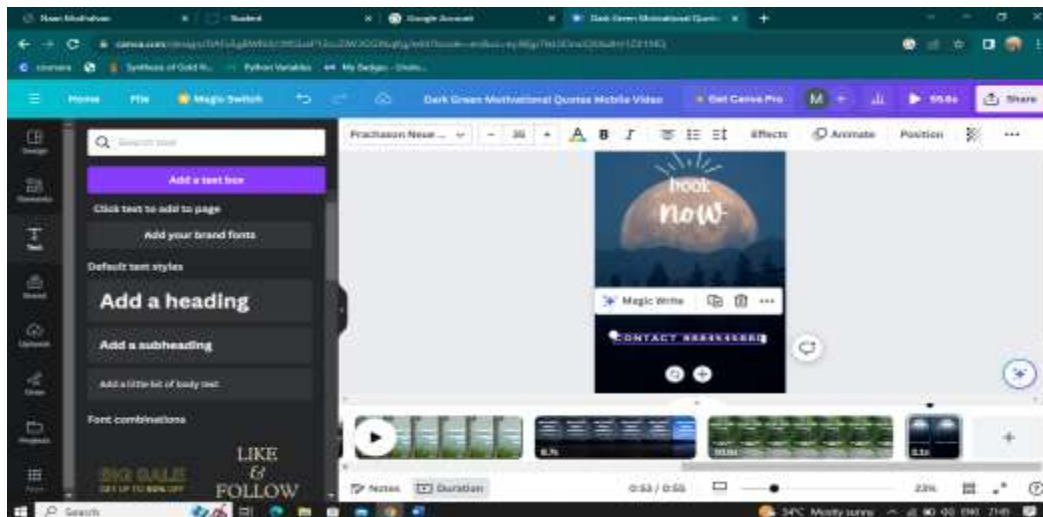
Google Account
Dark Green Motivational Quote
coursera
Synthesis of Gold N...
Python Variables
My Badges
Home
File
Magic Switch
Dark Green Motivational Quotes Mobile Video
Get Canva Pro
M
55.6s
Share
Search text
Add a text box
Click text to add to page
Add your brand fonts
Default text styles
Add a heading
Add a subheading
Add a little bit of body text
Font combinations
BIG SALE
GET UP TO 50% OFF
LIKE
&
FOLLOW
Prachason Neue...
36
Effects
Animate
Position
book
now
Magic Write
CONTACT 9864XXXXX
6.7s
10.0s
3.1s
Notes
Duration
0:53 / 0:55
23%
Search
34°C Mostly sunny